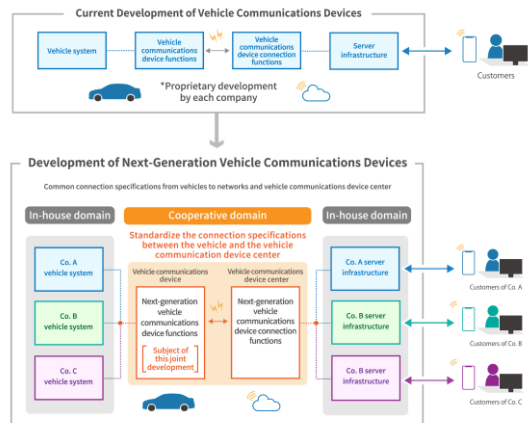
Current Development of Vehicle Communications Devices

Vehicle system

Vehicle communications device functions

Vehicle communications device connection functions

Server infrastructure

Customers

*Proprietary development by each company

Development of Next-Generation Vehicle Communications Devices

Common connection specifications from vehicles to networks and vehicle communications device center

In-house domain

Cooperative domain

In-house domain

Standardize the connection specifications between the vehicle and the vehicle communication device center

Vehicle communications device

Vehicle communications device center

Co. A vehicle system

Co. B vehicle system

Co. C vehicle system

Next-generation vehicle communications device functions

[Subject of this joint development]

Next-generation vehicle communications device connection functions

Co. A server infrastructure

Co. B server infrastructure

Co. B server infrastructure

Customers of Co. A

Customers of Co. B

Customers of Co. C